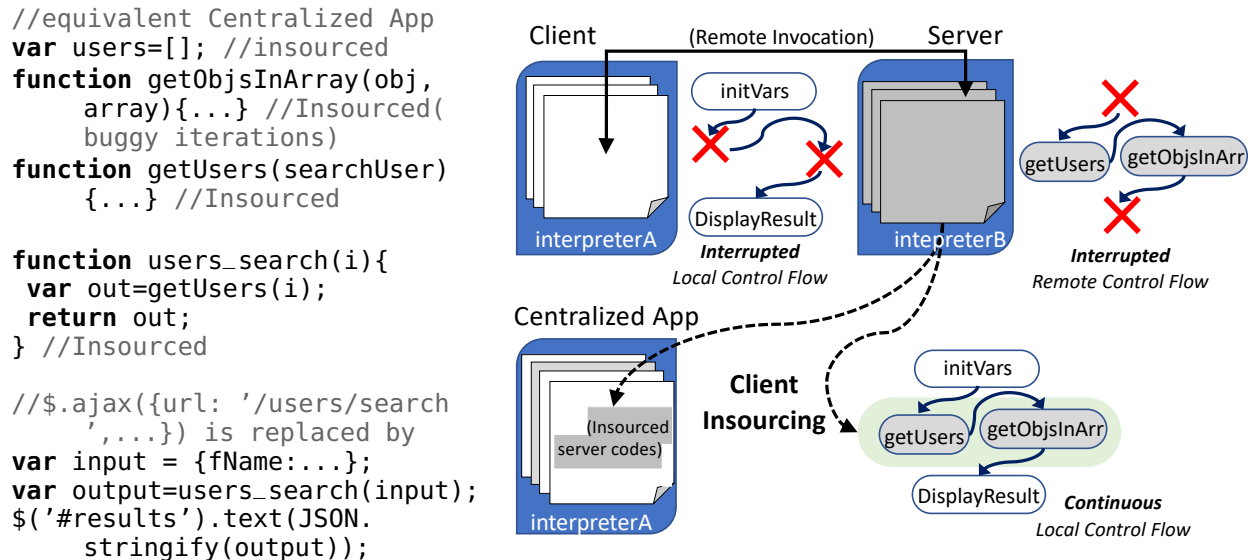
//equivalent Centralized App
var users=[]; //insourced
function getObjsInArray(obj, array){...} //Insourced( buggy iterations)
function getUsers(searchUser) {...} //Insourced

function users_search(i){
 var out=getUsers(i);
 return out;
} //Insourced

//$.ajax({url: '/users/search ',...}) is replaced by
var input = {fName:...};
var output=users_search(input);
$('#results').text(JSON. stringify(output));

Client
(Remote Invocation)
Server
initVars
DisplayResult
interpreterA
Interrupted
Local Control Flow
intepreterB
getUsers
getObjsInArr
Interrupted
Remote Control Flow
Centralized App
(Insourced server codes)
interpreterA
Client Insourcing
initVars
getUsers
getObjsInArr
DisplayResult
Continuous
Local Control Flow